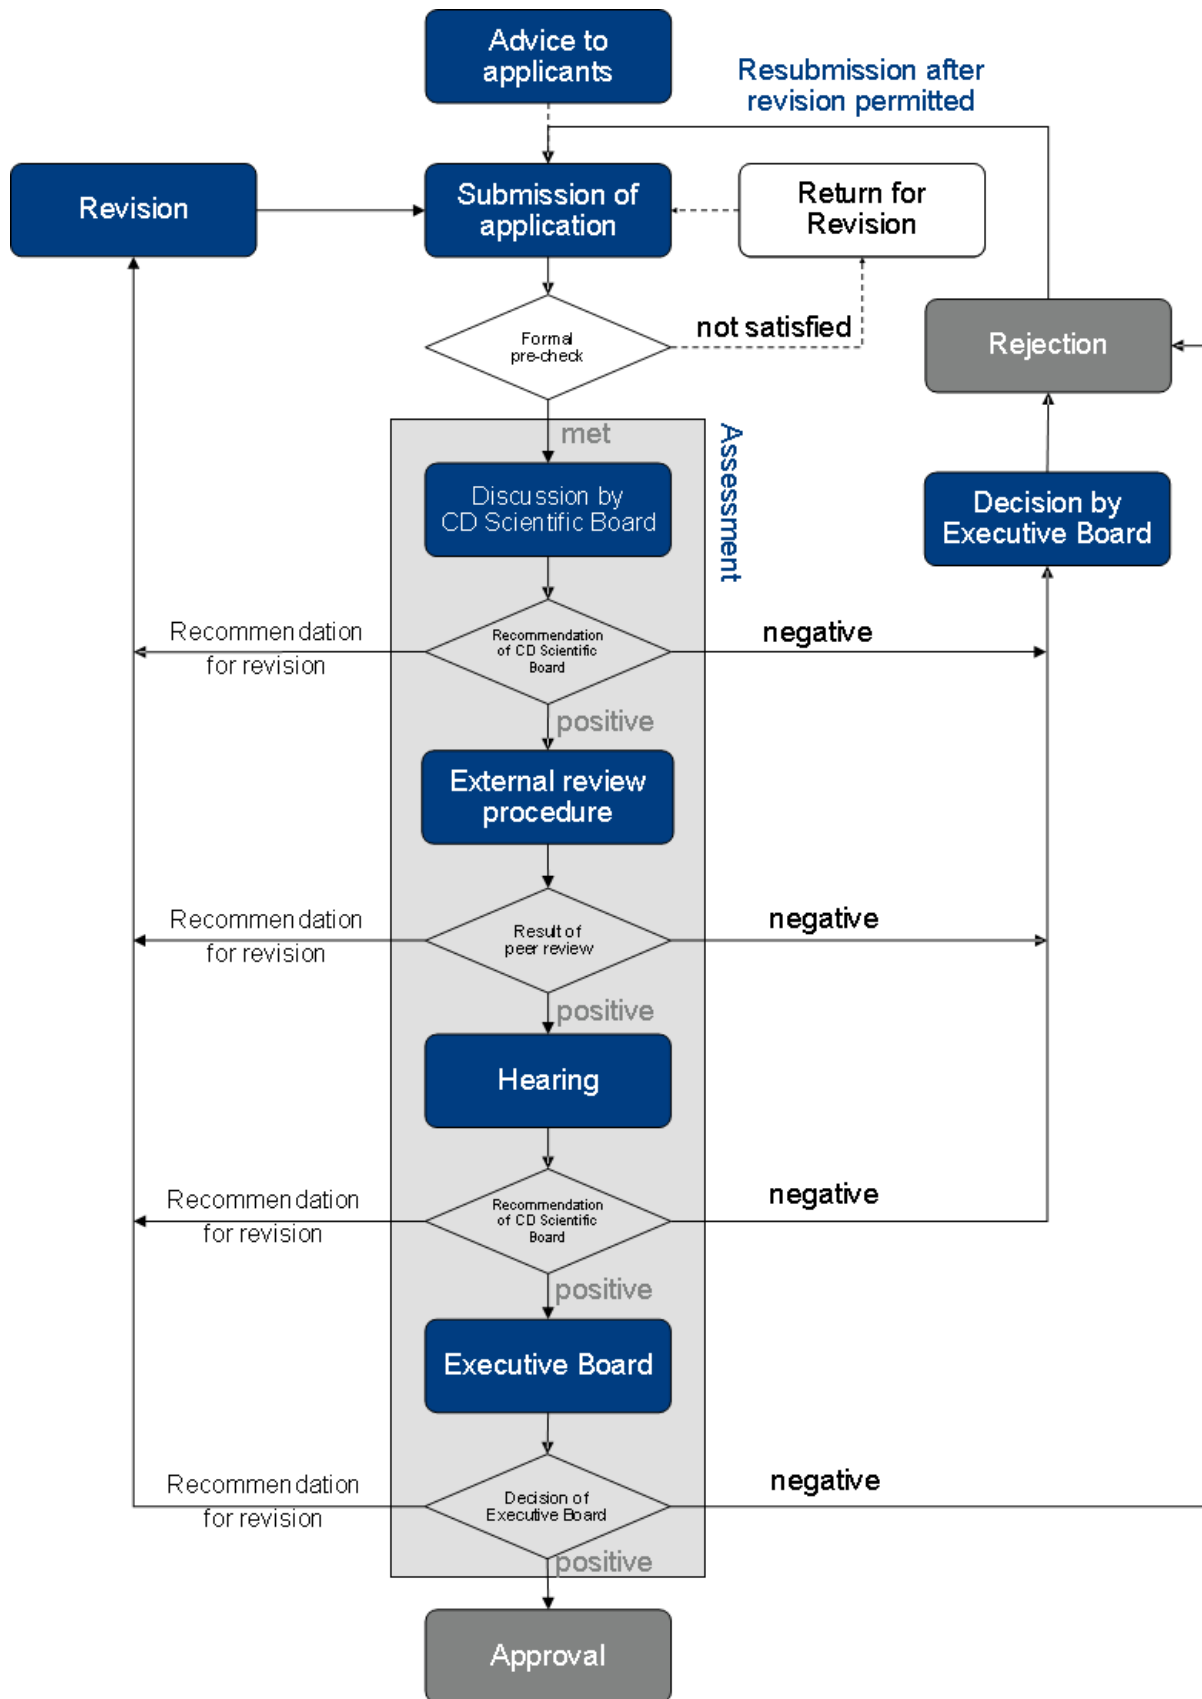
Advice to applicants

Resubmission after revision permitted

Revision

Submission of application

Return for Revision

Formal pre-check

not satisfied

Rejection

met

Assessment

Discussion by CD Scientific Board

Decision by Executive Board

Recommendation for revision

Recommendation of CD Scientific Board

negative

positive

External review procedure

Recommendation for revision

Result of peer review

negative

positive

Hearing

Recommendation for revision

Recommendation of CD Scientific Board

negative

positive

Executive Board

Recommendation for revision

Decision of Executive Board

negative

positive

Approval